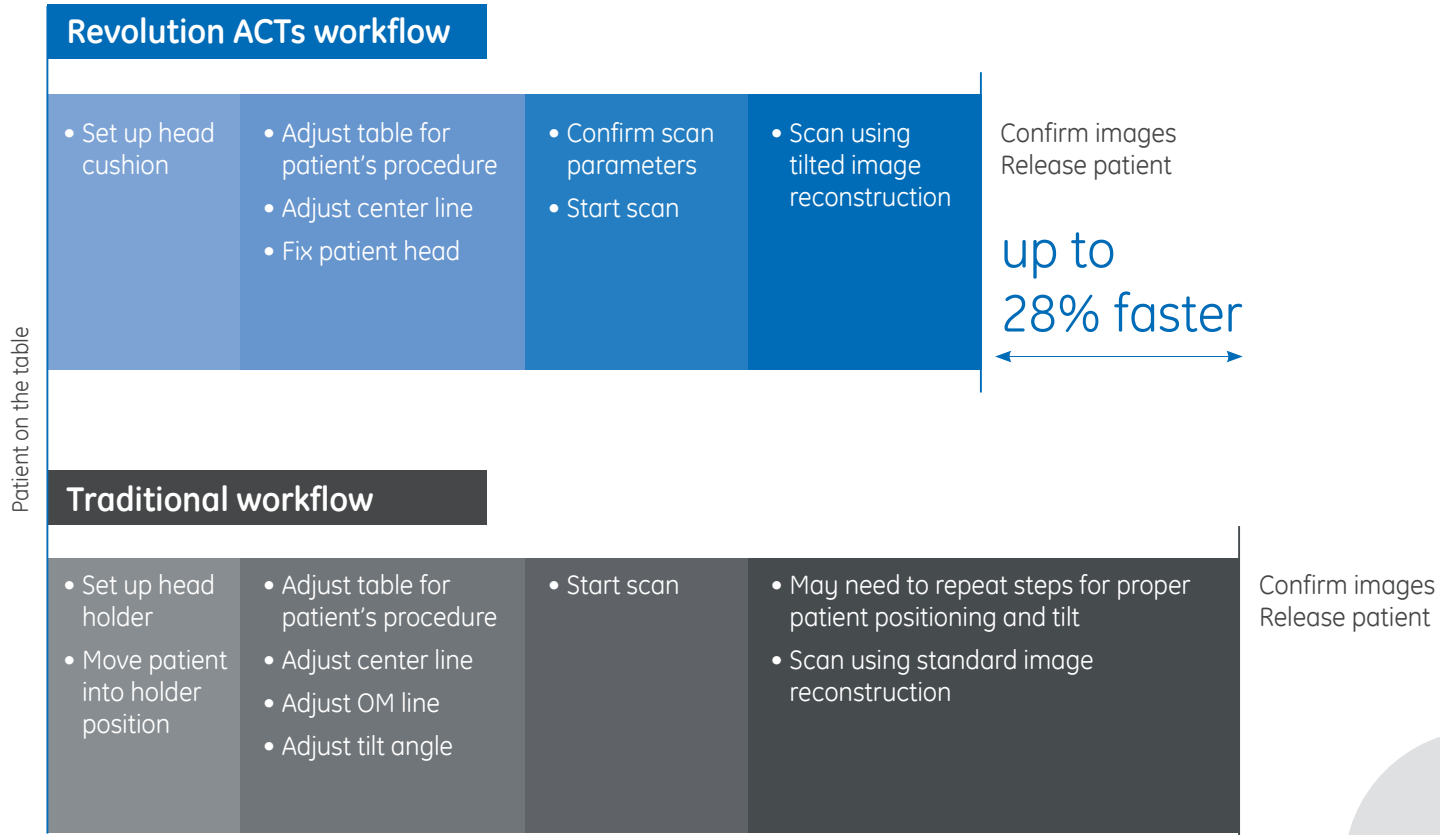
Revolution ACTs workflow

• Set up head cushion

• Adjust table for patient's procedure
• Adjust center line
• Fix patient head

• Confirm scan parameters
• Start scan

• Scan using tilted image reconstruction

Confirm images
Release patient

up to 28% faster

Patient on the table

Traditional workflow

• Set up head holder
• Move patient into holder position

• Adjust table for patient's procedure
• Adjust center line
• Adjust OM line
• Adjust tilt angle

• Start scan

• May need to repeat steps for proper patient positioning and tilt
• Scan using standard image reconstruction

Confirm images
Release patient